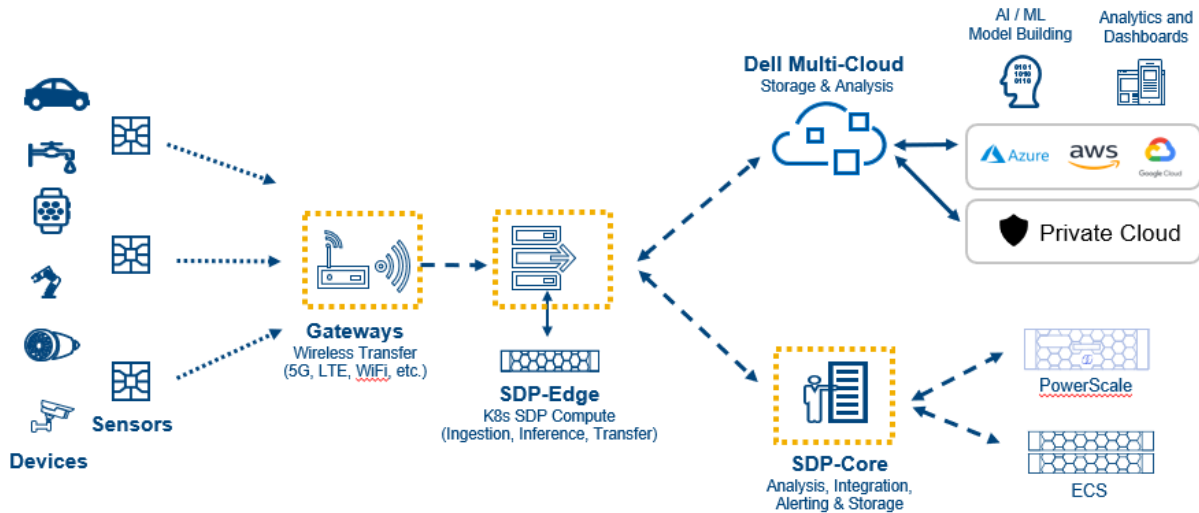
AI / ML
Model Building

Analytics and
Dashboards

Dell Multi-Cloud
Storage & Analysis

0101
1010
0110

Azure
aws
Google Cloud

Private Cloud

Devices

Sensors

Gateways
Wireless Transfer
(5G, LTE, WiFi, etc.)

SDP-Edge
K8s SDP Compute
(Ingestion, Inference, Transfer)

SDP-Core
Analysis, Integration,
Alerting & Storage

PowerScale

ECS